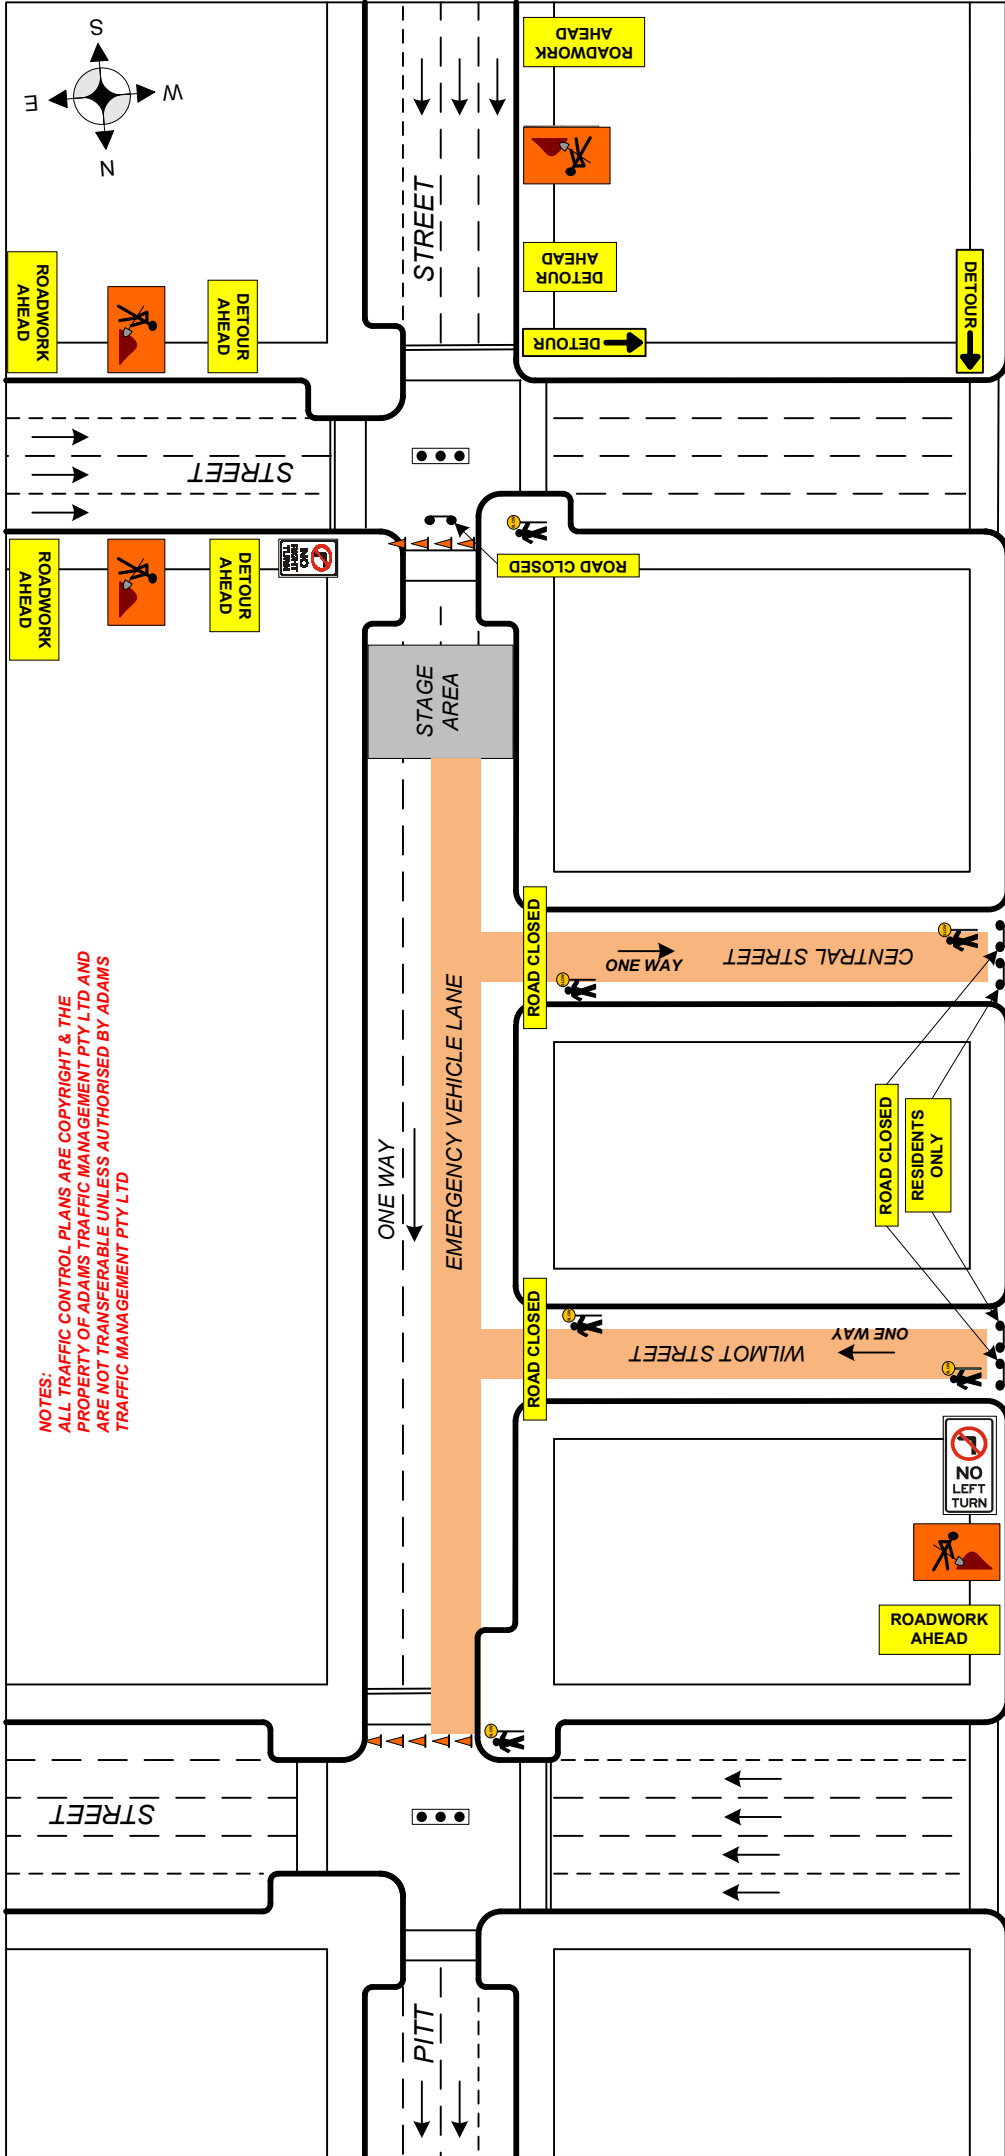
S
W
E
N

ROADWORK AHEAD

DETOUR AHEAD

DETOUR

DETOUR

STREET

ROADWORK AHEAD

DETOUR AHEAD

STREET

ROAD CLOSED

NO RIGHT TURN

ROADWORK AHEAD

DETOUR AHEAD

STAGE AREA

ROAD CLOSED

ONE WAY

CENTRAL STREET

NOTES:
ALL TRAFFIC CONTROL PLANS ARE COPYRIGHT & THE PROPERTY OF ADAMS TRAFFIC MANAGEMENT PTY LTD AND ARE NOT TRANSFERABLE UNLESS AUTHORISED BY ADAMS TRAFFIC MANAGEMENT PTY LTD

ONE WAY

EMERGENCY VEHICLE LANE

ROAD CLOSED

RESIDENTS ONLY

ROAD CLOSED

WILMOT STREET

ONE WAY

NO LEFT TURN

ROADWORK AHEAD

STREET

PITT